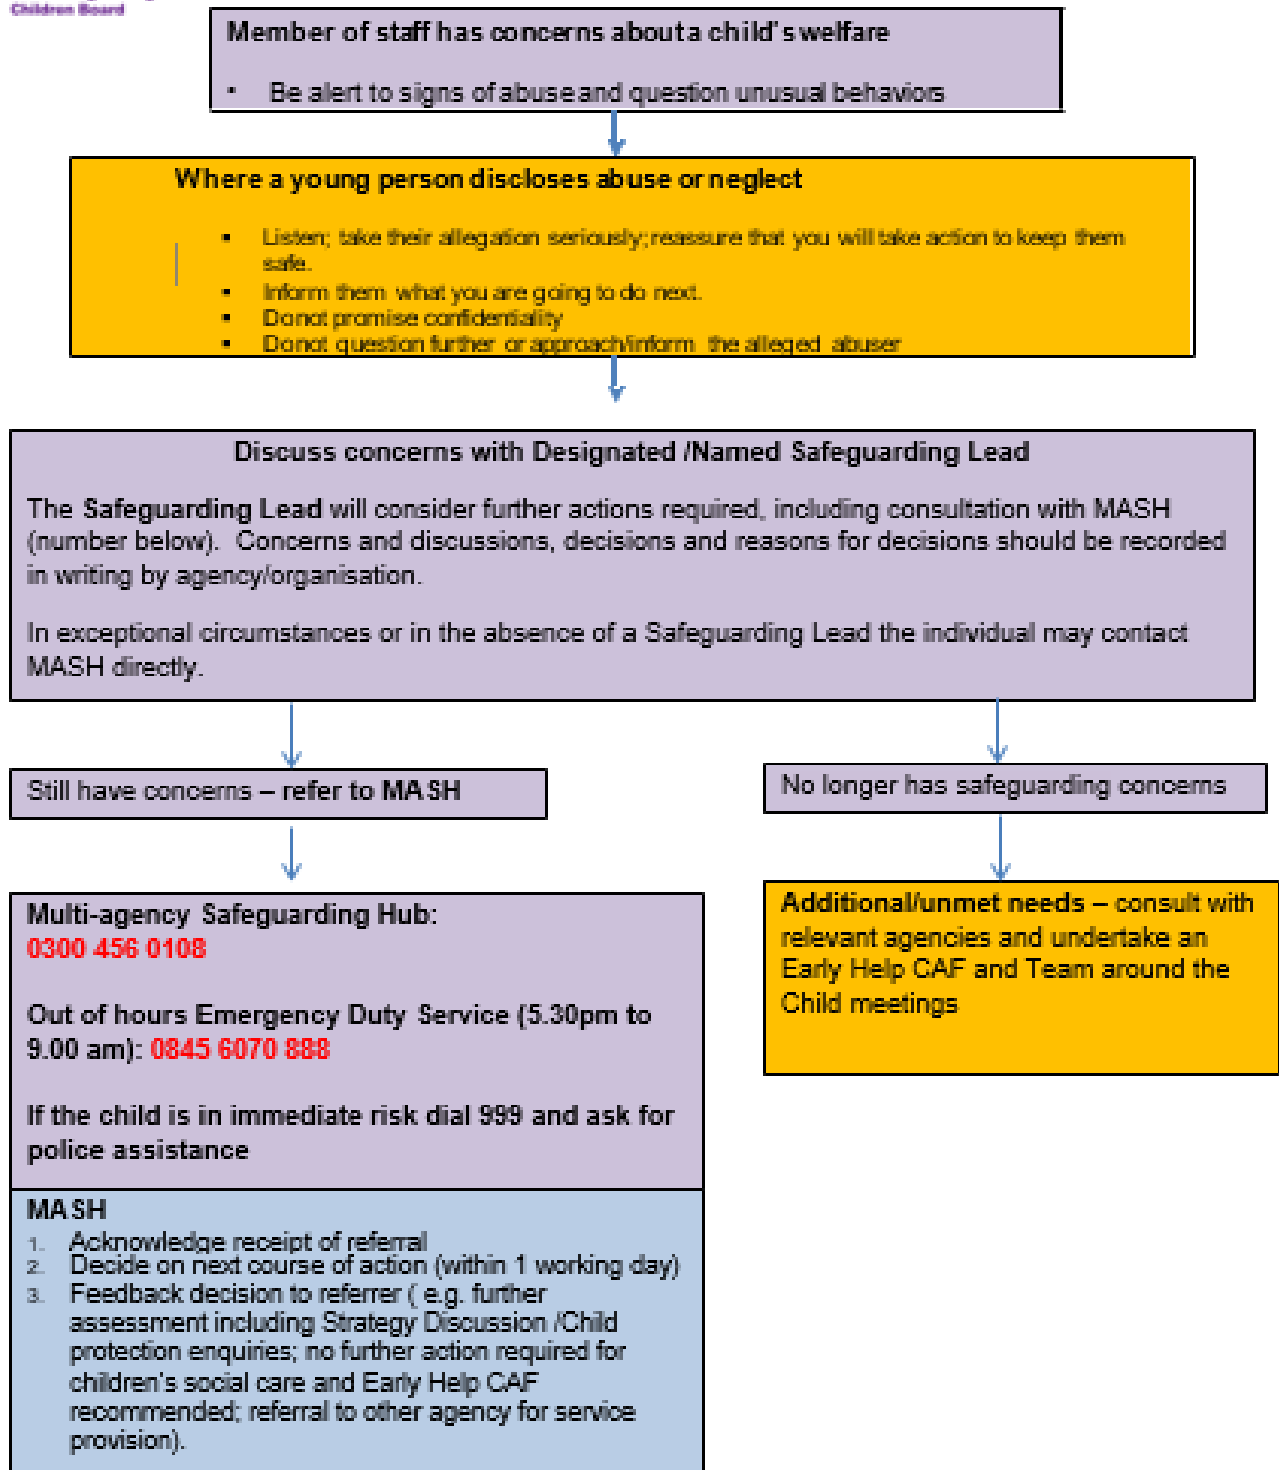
Children Board

Member of staff has concerns about a child's welfare

• Be alert to signs of abuse and question unusual behaviors

Where a young person discloses abuse or neglect

• Listen; take their allegation seriously; reassure that you will take action to keep them safe.
• Inform them what you are going to do next.
• Do not promise confidentiality
• Do not question further or approach/inform the alleged abuser

Discuss concerns with Designated /Named Safeguarding Lead

The **Safeguarding Lead** will consider further actions required, including consultation with MASH (number below). Concerns and discussions, decisions and reasons for decisions should be recorded in writing by agency/organisation.

In exceptional circumstances or in the absence of a Safeguarding Lead the individual may contact MASH directly.

Still have concerns – refer to MASH

No longer has safeguarding concerns

Multi-agency Safeguarding Hub: 0300 456 0108

Out of hours Emergency Duty Service (5.30pm to 9.00 am): 0845 6070 888

If the child is in immediate risk dial 999 and ask for police assistance

Additional/unmet needs – consult with relevant agencies and undertake an Early Help CAF and Team around the Child meetings

MASH
1. Acknowledge receipt of referral
2. Decide on next course of action (within 1 working day)
3. Feedback decision to referrer ( e.g. further assessment including Strategy Discussion /Child protection enquiries; no further action required for children's social care and Early Help CAF recommended; referral to other agency for service provision).